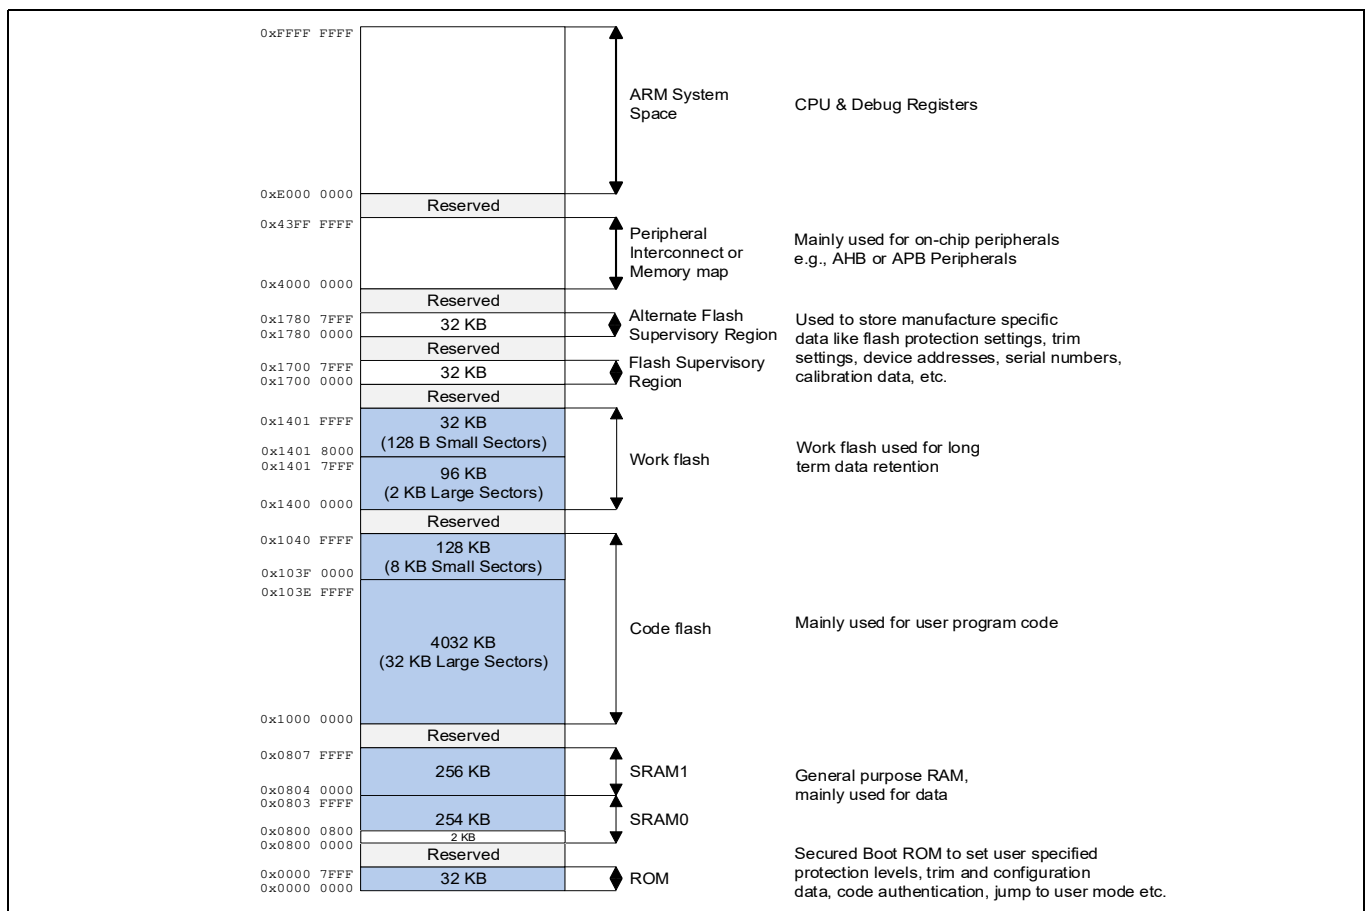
0xFFFF FFFF
ARM System Space
CPU & Debug Registers
0xE000 0000
Reserved
0x43FF FFFF
Peripheral Interconnect or Memory map
Mainly used for on-chip peripherals e.g., AHB or APB Peripherals
0x4000 0000
Reserved
0x1780 7FFF
0x1780 0000
32 KB
Alternate Flash Supervisory Region
Used to store manufacture specific data like flash protection settings, trim settings, device addresses, serial numbers, calibration data, etc.
Reserved
0x1700 7FFF
0x1700 0000
32 KB
Flash Supervisory Region
Reserved
0x1401 FFFF
32 KB
(128 B Small Sectors)
0x1401 8000
0x1401 7FFF
96 KB
(2 KB Large Sectors)
0x1400 0000
Work flash
Work flash used for long term data retention
Reserved
0x1040 FFFF
128 KB
(8 KB Small Sectors)
0x103F 0000
0x103E FFFF
4032 KB
(32 KB Large Sectors)
0x1000 0000
Code flash
Mainly used for user program code
Reserved
0x0807 FFFF
256 KB
0x0804 0000
SRAM1
0x0803 FFFF
254 KB
0x0800 0800
2 KB
0x0800 0000
SRAM0
General purpose RAM, mainly used for data
Reserved
0x0000 7FFF
0x0000 0000
32 KB
ROM
Secured Boot ROM to set user specified protection levels, trim and configuration data, code authentication, jump to user mode etc.